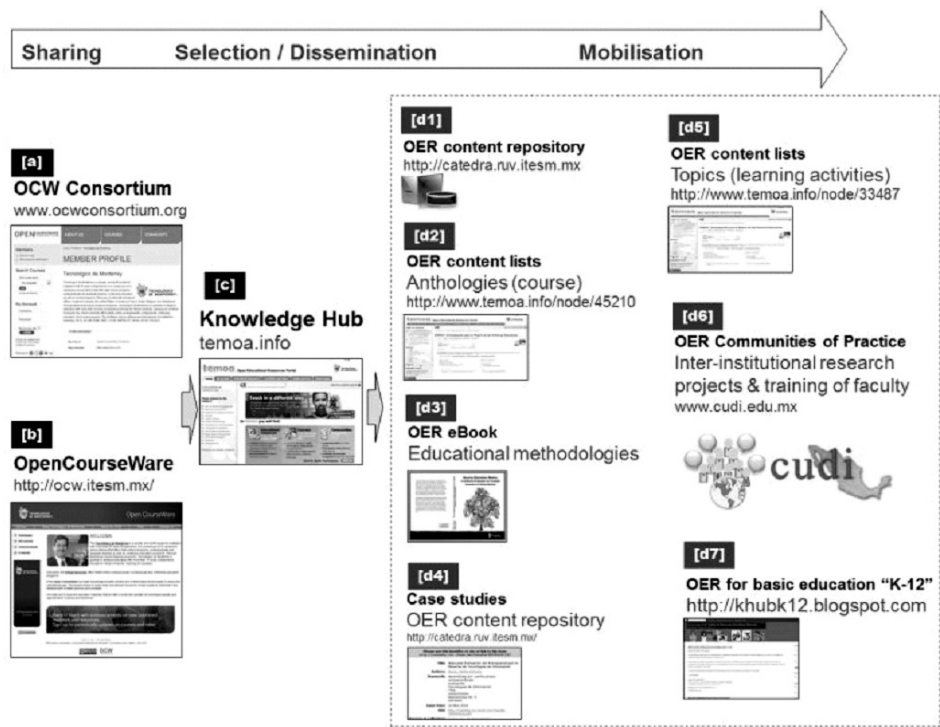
Sharing Selection / Dissemination Mobilisation

[a]
OCW Consortium
www.ocwconsortium.org

MEMBER PROFILE
Tecnológico de Monterrey

[b]
OpenCourseWare
http://ocw.itesm.mx/

Open CourseWare

[c]
Knowledge Hub
temoa.info

temoa

[d1]
OER content repository
http://catedra.ruv.itesm.mx

[d2]
OER content lists
Anthologies (course)
http://www.temoa.info/node/45210

[d3]
OER eBook
Educational methodologies

[d4]
Case studies
OER content repository
http://catedra.ruv.itesm.mx/

[d5]
OER content lists
Topics (learning activities)
http://www.temoa.info/node/33487

[d6]
OER Communities of Practice
Inter-institutional research projects & training of faculty
www.cudi.edu.mx

cudi

[d7]
OER for basic education "K-12"
http://khubk12.blogspot.com